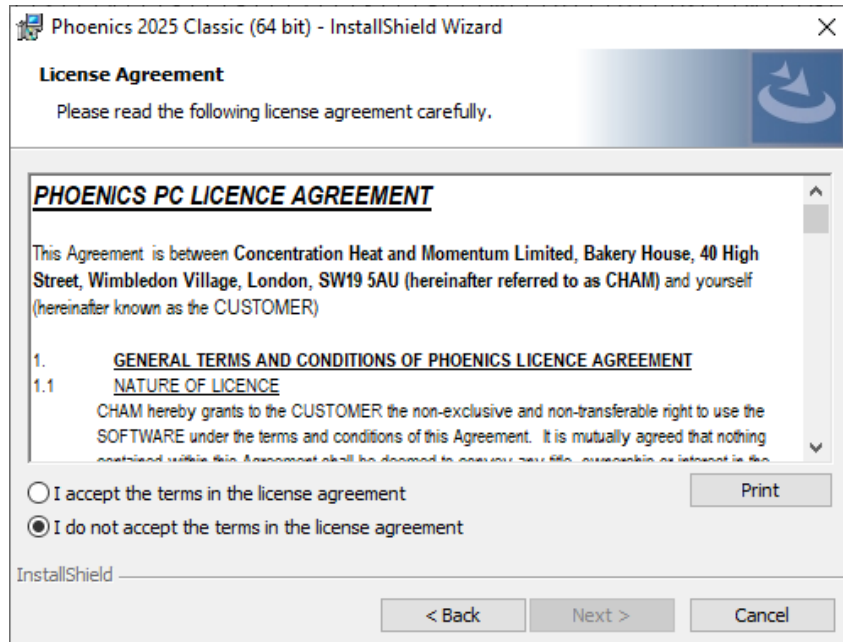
Phoenics 2025 Classic (64 bit) - InstallShield Wizard

License Agreement

Please read the following license agreement carefully.

PHOENICS PC LICENCE AGREEMENT

This Agreement is between Concentration Heat and Momentum Limited, Bakery House, 40 High Street, Wimbledon Village, London, SW19 5AU (hereinafter referred to as CHAM) and yourself (hereinafter known as the CUSTOMER)

1. GENERAL TERMS AND CONDITIONS OF PHOENICS LICENCE AGREEMENT

1.1 NATURE OF LICENCE

CHAM hereby grants to the CUSTOMER the non-exclusive and non-transferable right to use the SOFTWARE under the terms and conditions of this Agreement. It is mutually agreed that nothing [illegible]

I accept the terms in the license agreement

I do not accept the terms in the license agreement

Print

InstallShield

< Back

Next >

Cancel